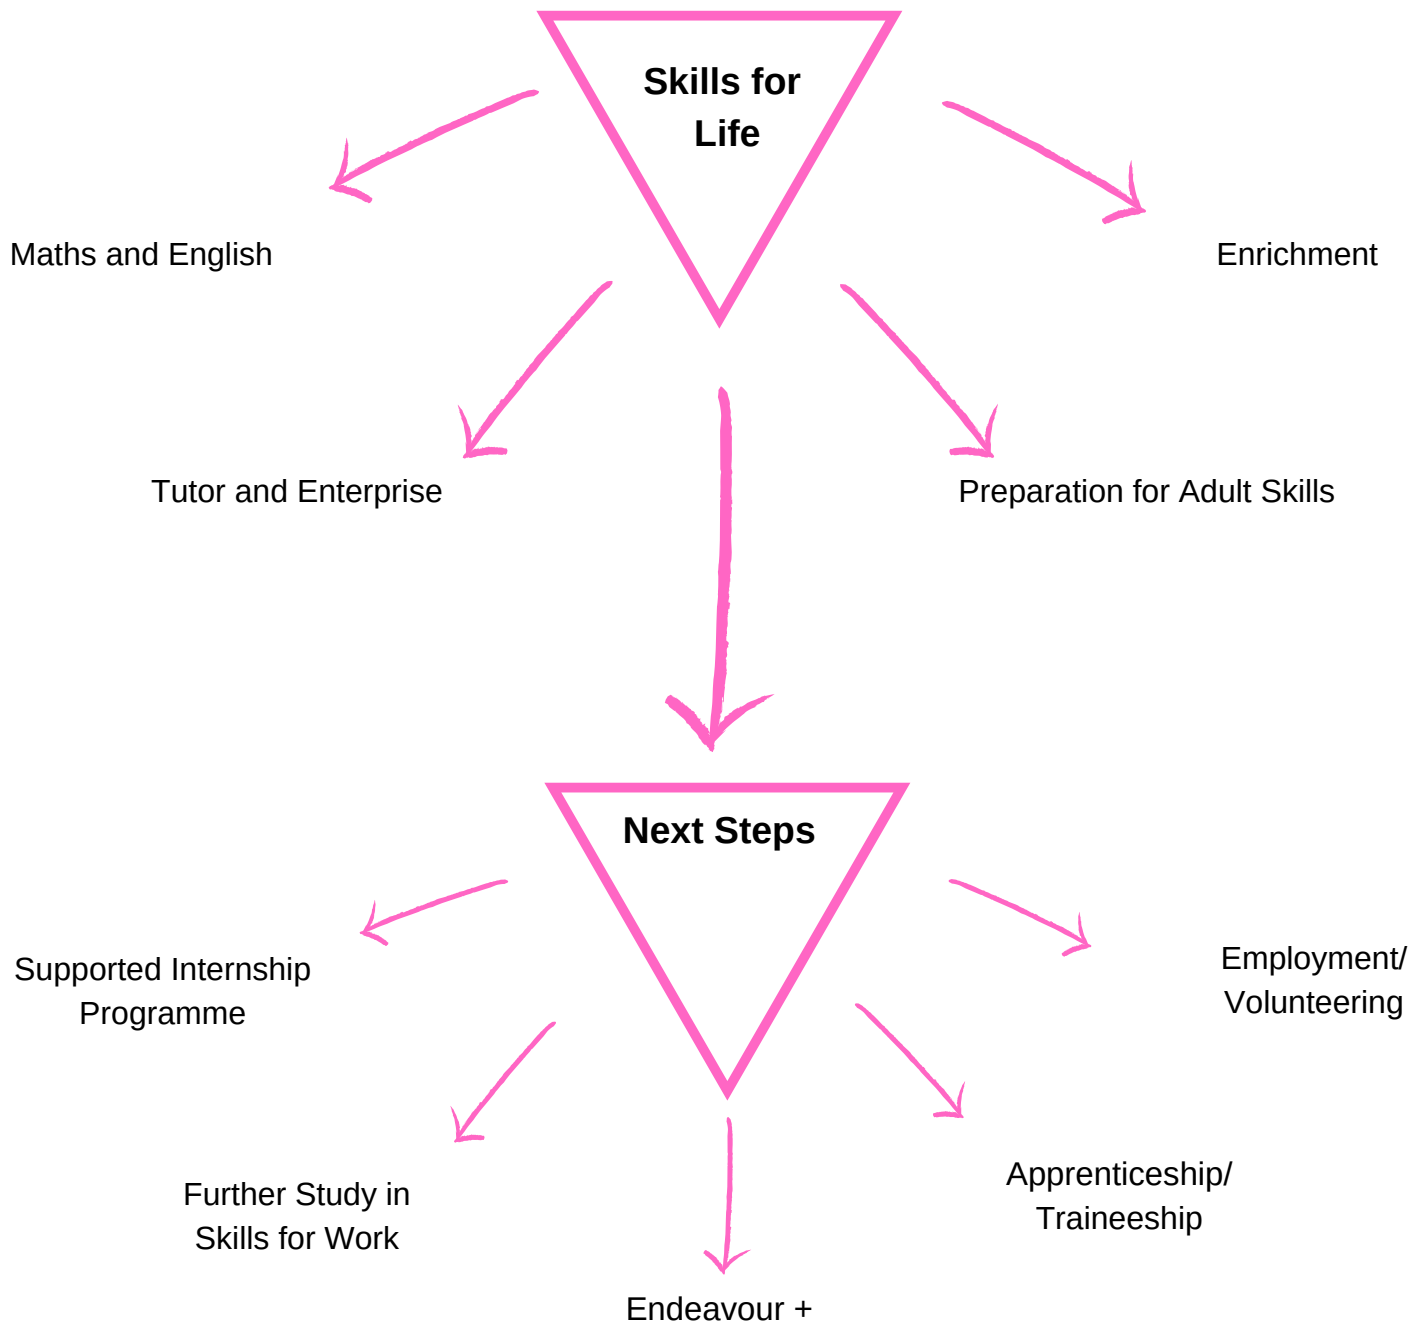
Skills for Life

Maths and English

Enrichment

Tutor and Enterprise

Preparation for Adult Skills

Next Steps

Supported Internship Programme

Employment/ Volunteering

Further Study in Skills for Work

Apprenticeship/ Traineeship

Endeavour +